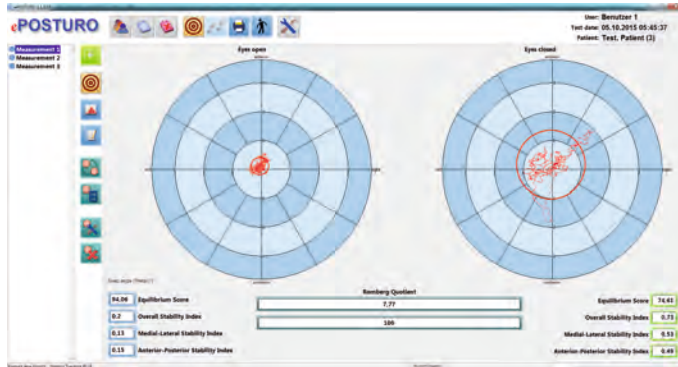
ePOSTURO

User: Benutzer 1
Test date: 05.10.2015 05:45:37
Patient: Test, Patient (3)

Measurement 1
Measurement 2
Measurement 3

Eyes open

Eyes closed

Sway angle [Theta] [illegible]

94,06 Equilibrium Score
0,2 Overall Stability Index
0,13 Medial-Lateral Stability Index
0,15 Anterior-Posterior Stability Index

Romberg Quotient
7,77
100

Equilibrium Score 74,45
Overall Stability Index 0,75
Medial-Lateral Stability Index 0,53
Anterior-Posterior Stability Index 0,49